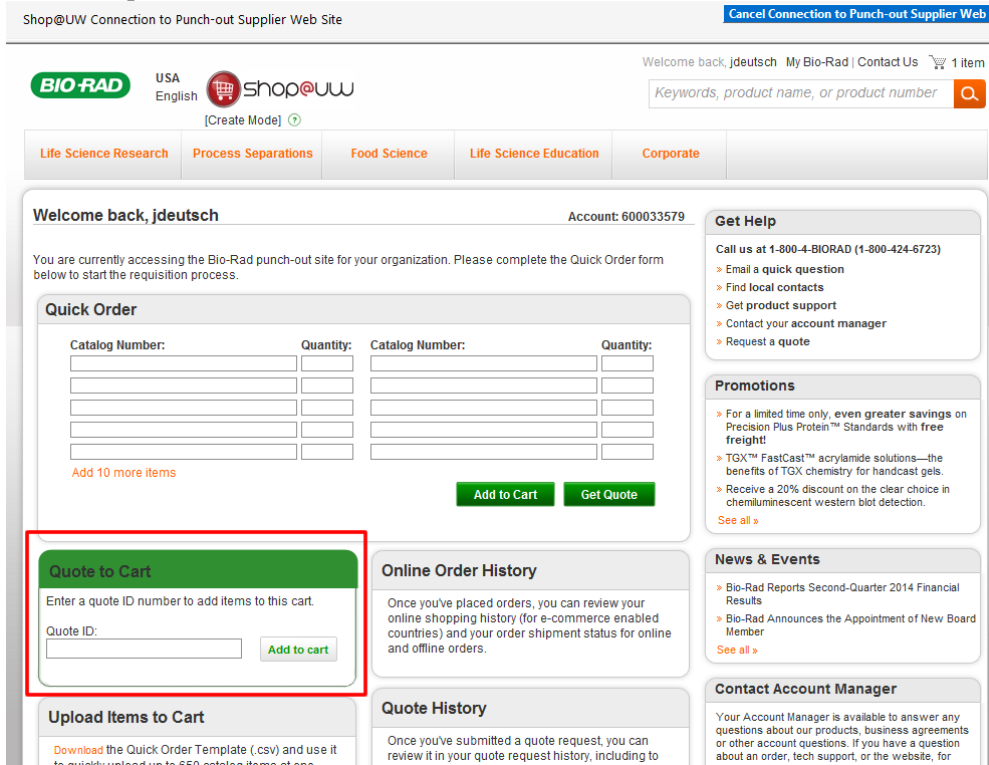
Shop@UW Connection to Punch-out Supplier Web Site

Cancel Connection to Punch-out Supplier Web

BIO-RAD USA English shop@uw [Create Mode] ?

Welcome back, jdeutsch My Bio-Rad | Contact Us 1 item

Keywords, product name, or product number

Life Science Research | Process Separations | Food Science | Life Science Education | Corporate

Welcome back, jdeutsch

Account: 600033579

You are currently accessing the Bio-Rad punch-out site for your organization. Please complete the Quick Order form below to start the requisition process.

Quick Order

| Catalog Number: | Quantity: | Catalog Number: | Quantity: |
|---|---|---|---|
| | | | |
| | | | |
| | | | |
| | | | |
| | | | |

Add 10 more items

Add to Cart Get Quote

Quote to Cart

Enter a quote ID number to add items to this cart.

Quote ID:

Add to cart

Online Order History

Once you've placed orders, you can review your online shopping history (for e-commerce enabled countries) and your order shipment status for online and offline orders.

Upload Items to Cart

Download the Quick Order Template (.csv) and use it to quickly upload up to 650 catalog items at one

Quote History

Once you've submitted a quote request, you can review it in your quote request history, including to

Get Help

Call us at 1-800-4-BIORAD (1-800-424-6723)

» Email a quick question
» Find local contacts
» Get product support
» Contact your account manager
» Request a quote

Promotions

» For a limited time only, even greater savings on Precision Plus Protein™ Standards with free freight!
» TGX™ FastCast™ acrylamide solutions—the benefits of TGX chemistry for handcast gels.
» Receive a 20% discount on the clear choice in chemiluminescent western blot detection.
See all »

News & Events

» Bio-Rad Reports Second-Quarter 2014 Financial Results
» Bio-Rad Announces the Appointment of New Board Member
See all »

Contact Account Manager

Your Account Manager is available to answer any questions about our products, business agreements or other account questions. If you have a question about an order, tech support, or the website, for